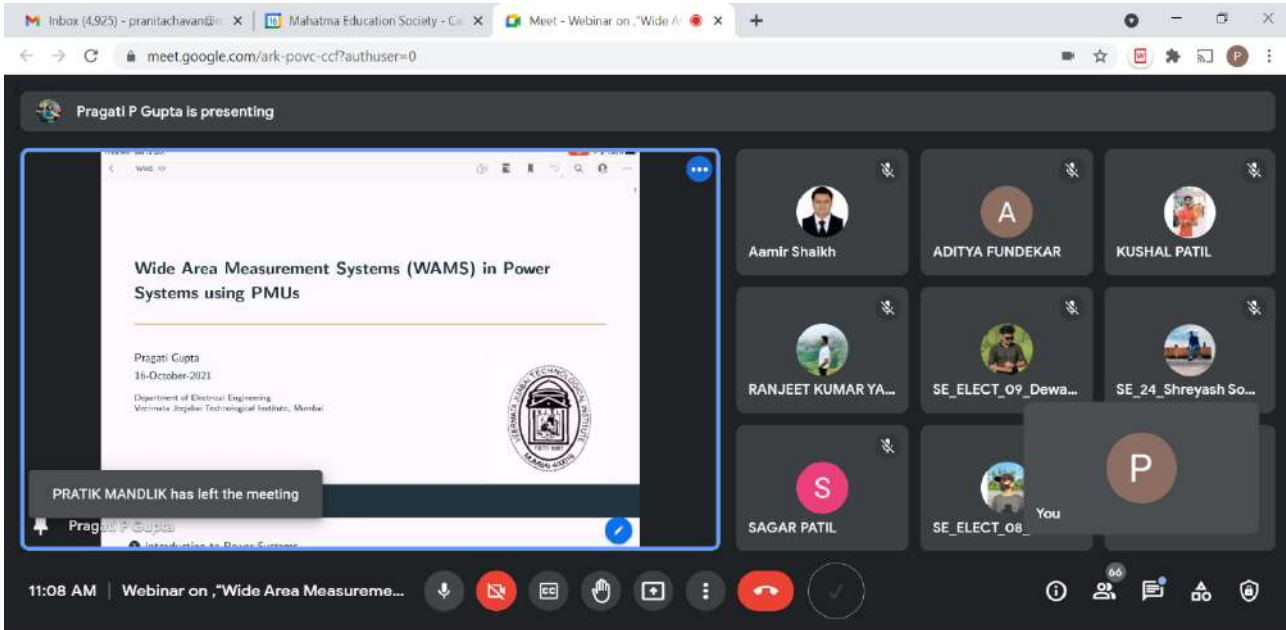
Inbox (4,925) - pranitachavan@ ×
16 Mahatma Education Society - Ca ×
Meet - Webinar on ,"Wide A ×
meet.google.com/ark-povc-ccf?authuser=0

Pragati P Gupta is presenting

Wide Area Measurement Systems (WAMS) in Power Systems using PMUs

Pragati Gupta
16-October-2021

Department of Electrical Engineering
Veermata Jijabai Technological Institute, Mumbai

PRATIK MANDLIK has left the meeting

Pragati P Gupta

Aamir Shaikh
A
ADITYA FUNDEKAR
KUSHAL PATIL
RANJEET KUMAR YA...
SE_ELECT_09_Dewa...
SE_24_Shreyash So...
S
SAGAR PATIL
SE_ELECT_08_
P
You

11:08 AM | Webinar on ,"Wide Area Measureme...
66